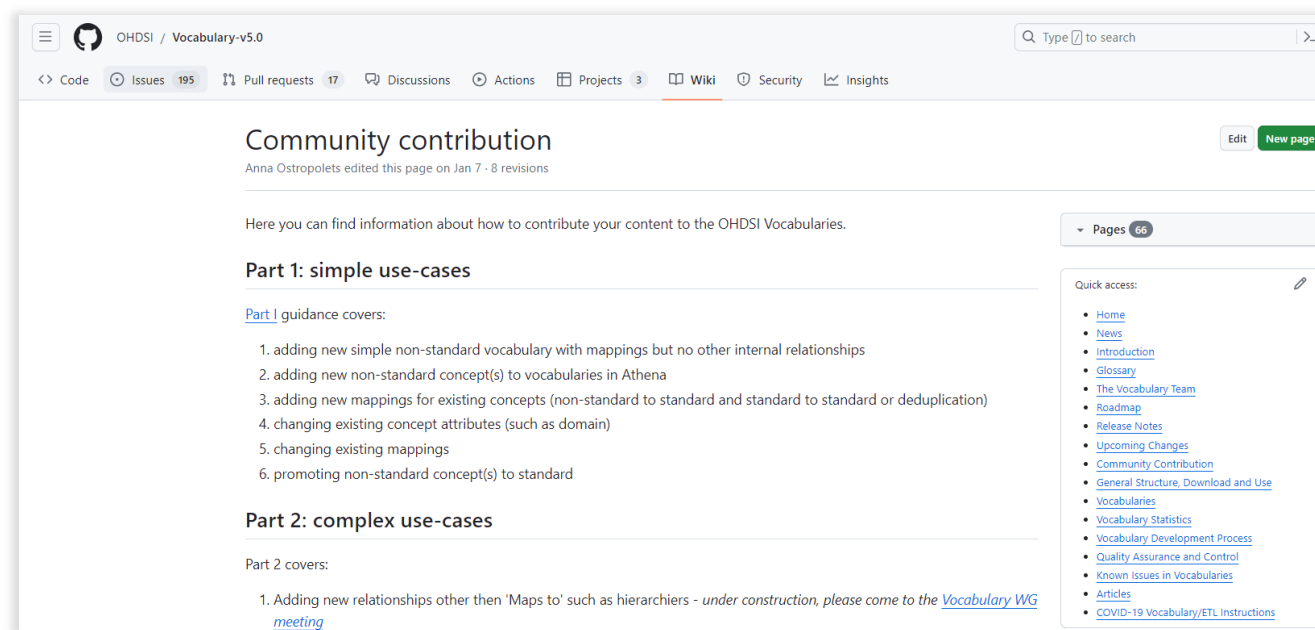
OHDSI / Vocabulary-v5.0

Type / to search

Code Issues 195 Pull requests 17 Discussions Actions Projects 3 Wiki Security Insights

Community contribution

Anna Ostropolets edited this page on Jan 7 · 8 revisions

Edit New page

Here you can find information about how to contribute your content to the OHDSI Vocabularies.

Part 1: simple use-cases

Part I guidance covers:

1. adding new simple non-standard vocabulary with mappings but no other internal relationships
2. adding new non-standard concept(s) to vocabularies in Athena
3. adding new mappings for existing concepts (non-standard to standard and standard to standard or deduplication)
4. changing existing concept attributes (such as domain)
5. changing existing mappings
6. promoting non-standard concept(s) to standard

Part 2: complex use-cases

Part 2 covers:

1. Adding new relationships other then 'Maps to' such as hierarchiers - under construction, please come to the Vocabulary WG meeting

Pages 66

Quick access:

- Home
- News
- Introduction
- Glossary
- The Vocabulary Team
- Roadmap
- Release Notes
- Upcoming Changes
- Community Contribution
- General Structure, Download and Use
- Vocabularies
- Vocabulary Statistics
- Vocabulary Development Process
- Quality Assurance and Control
- Known Issues in Vocabularies
- Articles
- COVID-19 Vocabulary/ETL Instructions